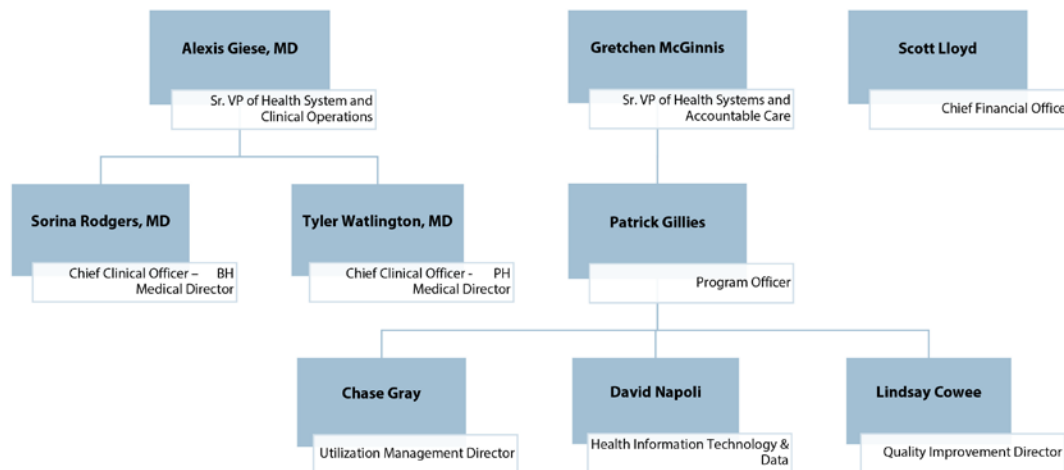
Alexis Giese, MD
Sr. VP of Health System and Clinical Operations

Gretchen McGinnis
Sr. VP of Health Systems and Accountable Care

Scott Lloyd
Chief Financial Office

Sorina Rodgers, MD
Chief Clinical Officer – BH Medical Director

Tyler Watlington, MD
Chief Clinical Officer - PH Medical Director

Patrick Gillies
Program Officer

Chase Gray
Utilization Management Director

David Napoli
Health Information Technology & Data

Lindsay Cowee
Quality Improvement Director